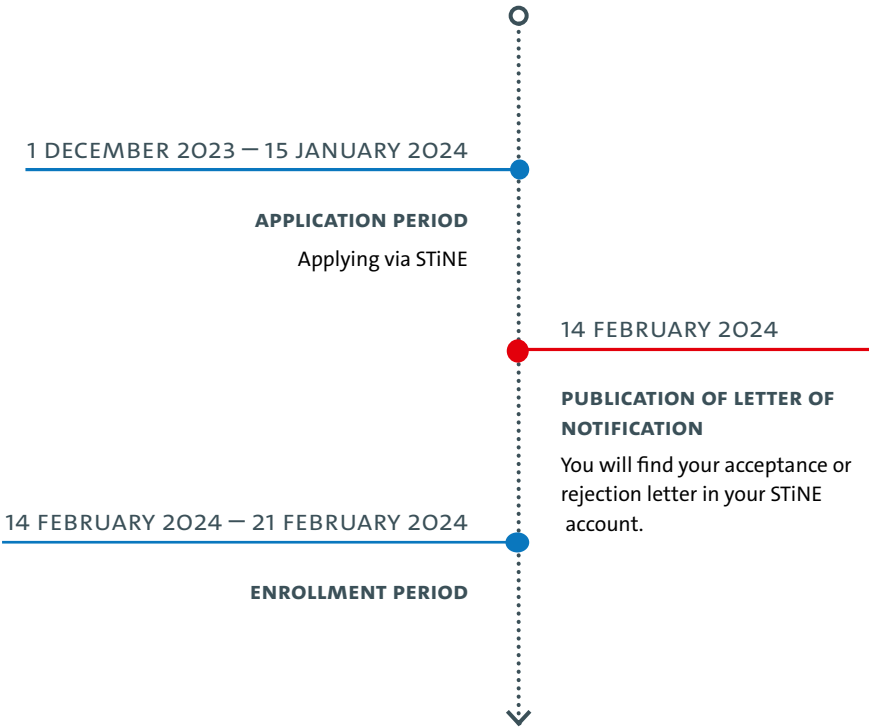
1 DECEMBER 2023 — 15 JANUARY 2024

APPLICATION PERIOD

Applying via STiNE

14 FEBRUARY 2024

PUBLICATION OF LETTER OF NOTIFICATION

You will find your acceptance or rejection letter in your STiNE account.

14 FEBRUARY 2024 — 21 FEBRUARY 2024

ENROLLMENT PERIOD